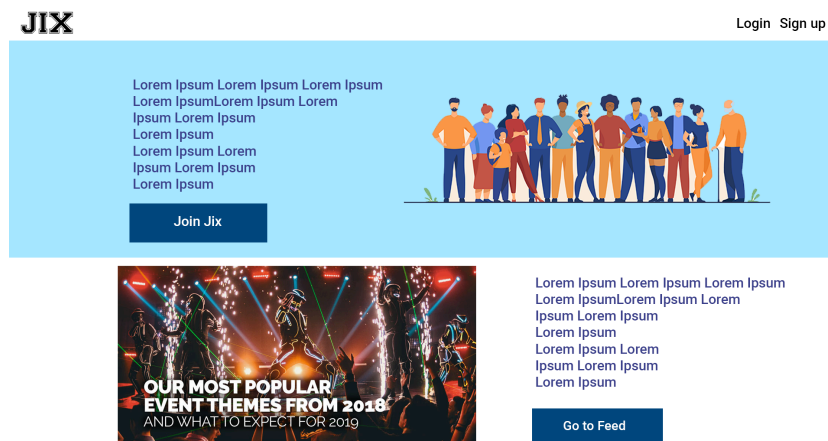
JIX

Login Sign up

Lorem Ipsum Lorem Ipsum Lorem Ipsum Lorem IpsumLorem Ipsum Lorem Ipsum Lorem Ipsum Lorem Ipsum Lorem Ipsum Lorem Ipsum Lorem Ipsum Lorem Ipsum

Join Jix

OUR MOST POPULAR EVENT THEMES FROM 2018 AND WHAT TO EXPECT FOR 2019

Lorem Ipsum Lorem Ipsum Lorem Ipsum Lorem IpsumLorem Ipsum Lorem Ipsum Lorem Ipsum Lorem Ipsum Lorem Ipsum Lorem Ipsum Lorem Ipsum Lorem Ipsum

Go to Feed